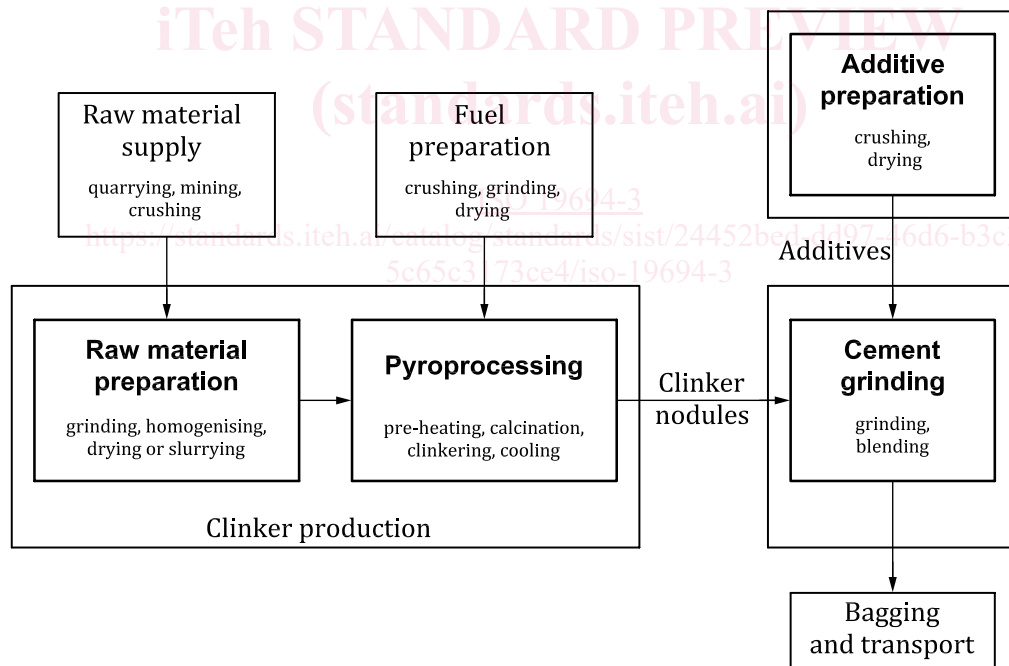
iTeh STANDARD PREVIEW
(standards.iteh.ai)

Raw material supply
quarrying, mining, crushing

Fuel preparation
crushing, grinding, drying

Additive preparation
crushing, drying

ISO 19694-3
https://standards.iteh.ai/catalog/standards/sist/24452bed-dd97-46d6-b3c
5c65c3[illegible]73ce4/iso-19694-3

Additives

Raw material preparation
grinding, homogenising, drying or slurrying

Pyroprocessing
pre-heating, calcination, clinkering, cooling

Clinker nodules

Cement grinding
grinding, blending

Clinker production

Bagging and transport